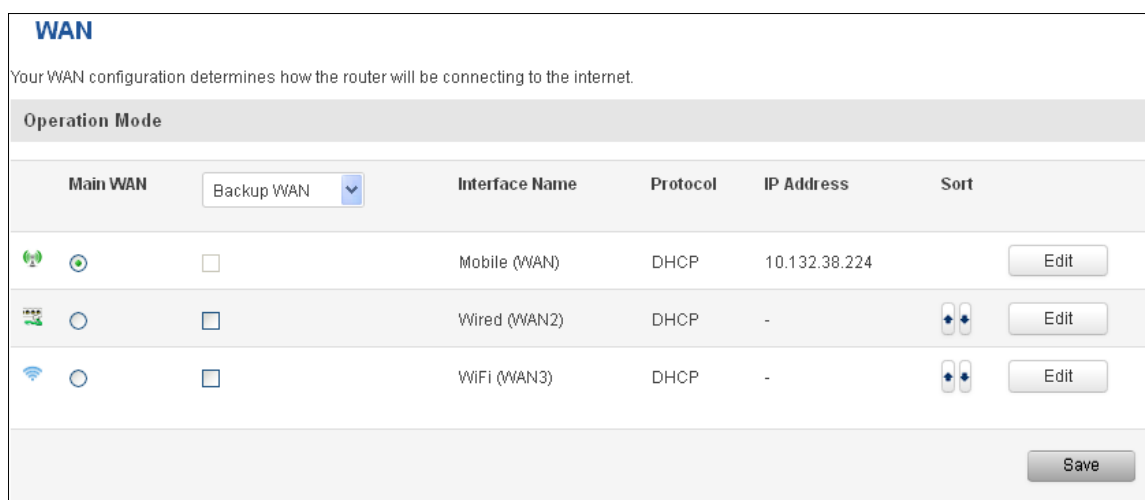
WAN

Your WAN configuration determines how the router will be connecting to the internet.

Operation Mode

| Main WAN | Backup WAN | Interface Name | Protocol | IP Address | Sort | |
|---|---|---|---|---|---|---|
| | | Mobile (WAN) | DHCP | 10.132.38.224 | | Edit |
| | | Wired (WAN2) | DHCP | - | | Edit |
| | | WiFi (WAN3) | DHCP | - | | Edit |

Save